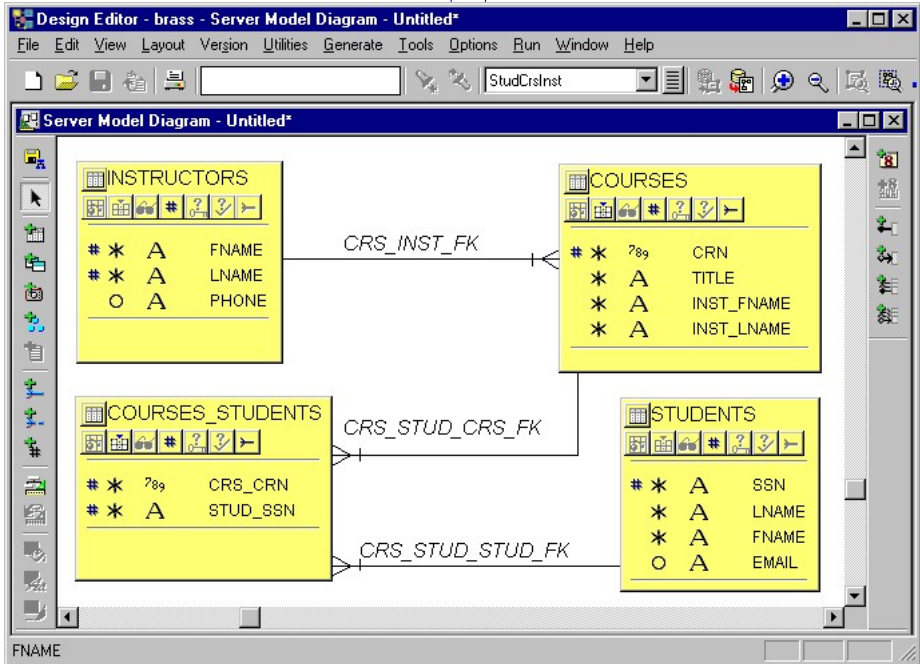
Design Editor - brass - Server Model Diagram - Untitled*

File Edit View Layout Version Utilities Generate Tools Options Run Window Help

StudCrsInst

Server Model Diagram - Untitled*

INSTRUCTORS
# * A FNAME
# * A LNAME
o A PHONE

CRS_INST_FK

COURSES
# * 789 CRN
* A TITLE
* A INST_FNAME
* A INST_LNAME

COURSES_STUDENTS
# * 789 CRS_CRN
# * A STUD_SSN

CRS_STUD_CRS_FK

STUDENTS
# * A SSN
* A LNAME
* A FNAME
o A EMAIL

CRS_STUD_STUD_FK

FNAME